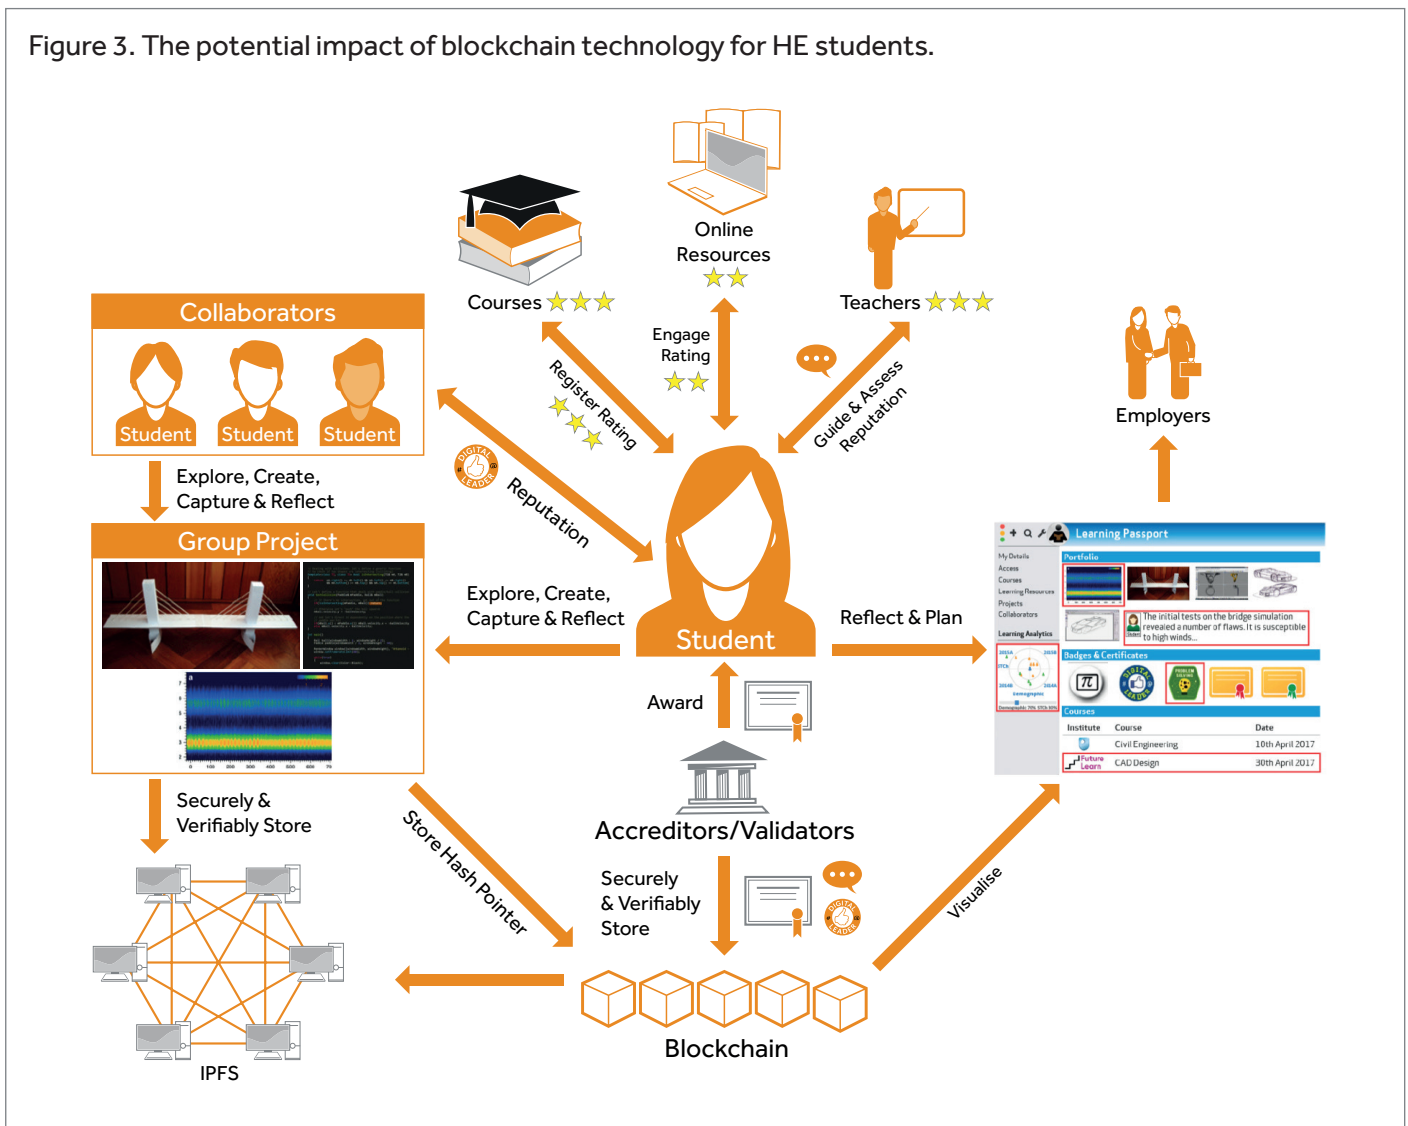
Figure 3. The potential impact of blockchain technology for HE students.

Online Resources

Courses

Teachers

Engage Rating

Register Rating

Guide & Assess Reputation

Collaborators

Student Student Student

Explore, Create, Capture & Reflect

Reputation

Employers

Group Project

Explore, Create, Capture & Reflect

Student

Reflect & Plan

Learning Passport

My Details
Access
Courses
Learning Resources
Projects
Collaborators
Learning Analytics

Portfolio

The initial tests on the bridge simulation revealed a number of flaws. It is susceptible to high winds...

Badges & Certificates

Courses

| Institute | Course | Date |
|---|---|---|
| | Civil Engineering | 10th April 2017 |
| Future Learn | CAD Design | 30th April 2017 |

Award

Securely & Verifiably Store

Store Hash Pointer

Accreditors/Validators

Securely & Verifiably Store

Visualise

IPFS

Blockchain